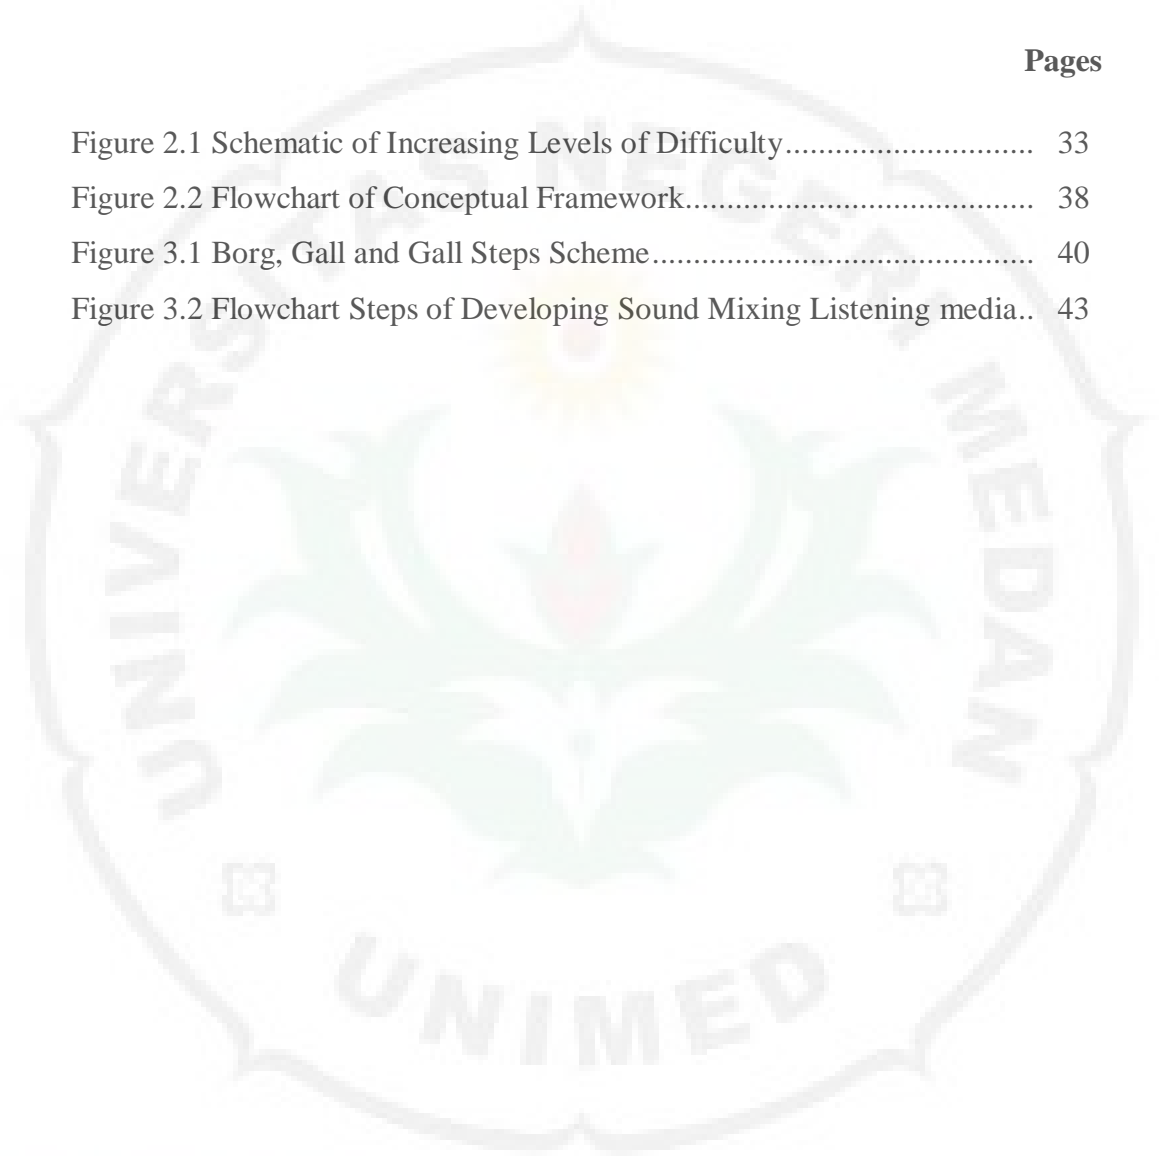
Pages

Figure 2.1 Schematic of Increasing Levels of Difficulty............................ 33

Figure 2.2 Flowchart of Conceptual Framework........................................ 38

Figure 3.1 Borg, Gall and Gall Steps Scheme............................................ 40

Figure 3.2 Flowchart Steps of Developing Sound Mixing Listening media.. 43

UNIVERSITAS NEGERI MEDAN

UNIMED